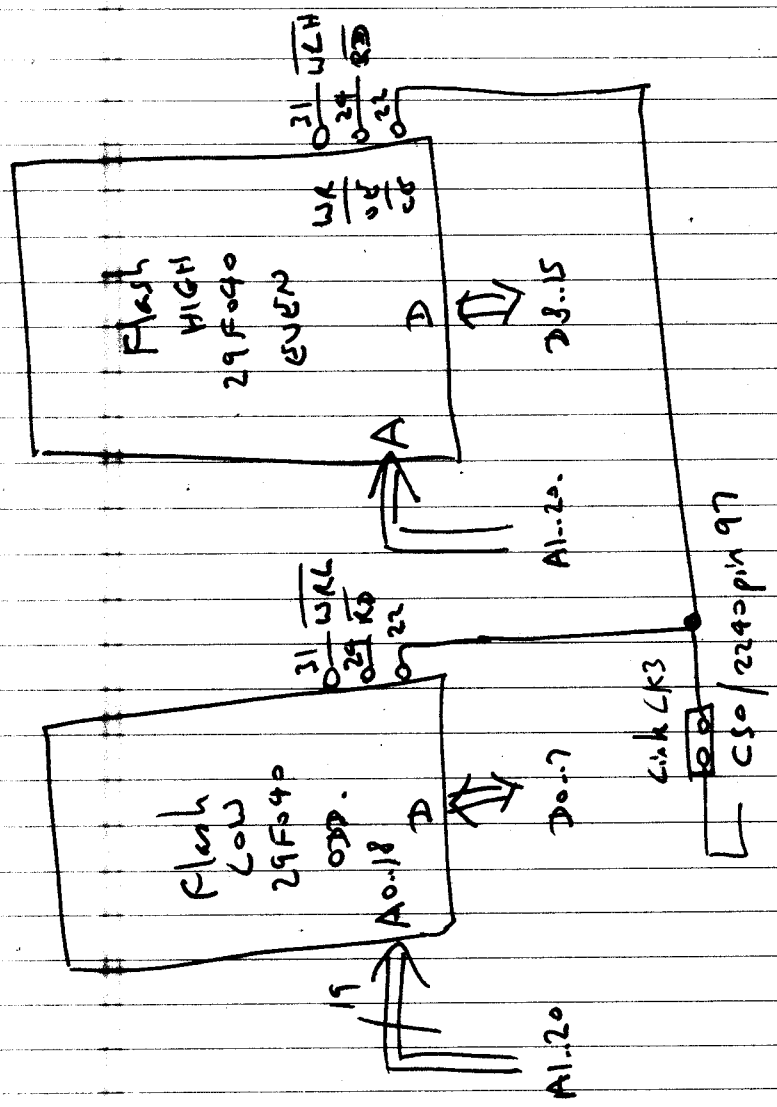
$\overline{WLH}$
$\overline{RD}$
31
29
22
WR
OE
CE
Flash
HIGH
29F040
EVEN
A
D8..15
A
A1..20.
$\overline{WRL}$
$\overline{RD}$
31
29
22
Flash
Low
29F040
ODD.
A
D0..7
A0..18
19
A1..20
Link LK3
CS0 / 2240 pin 97